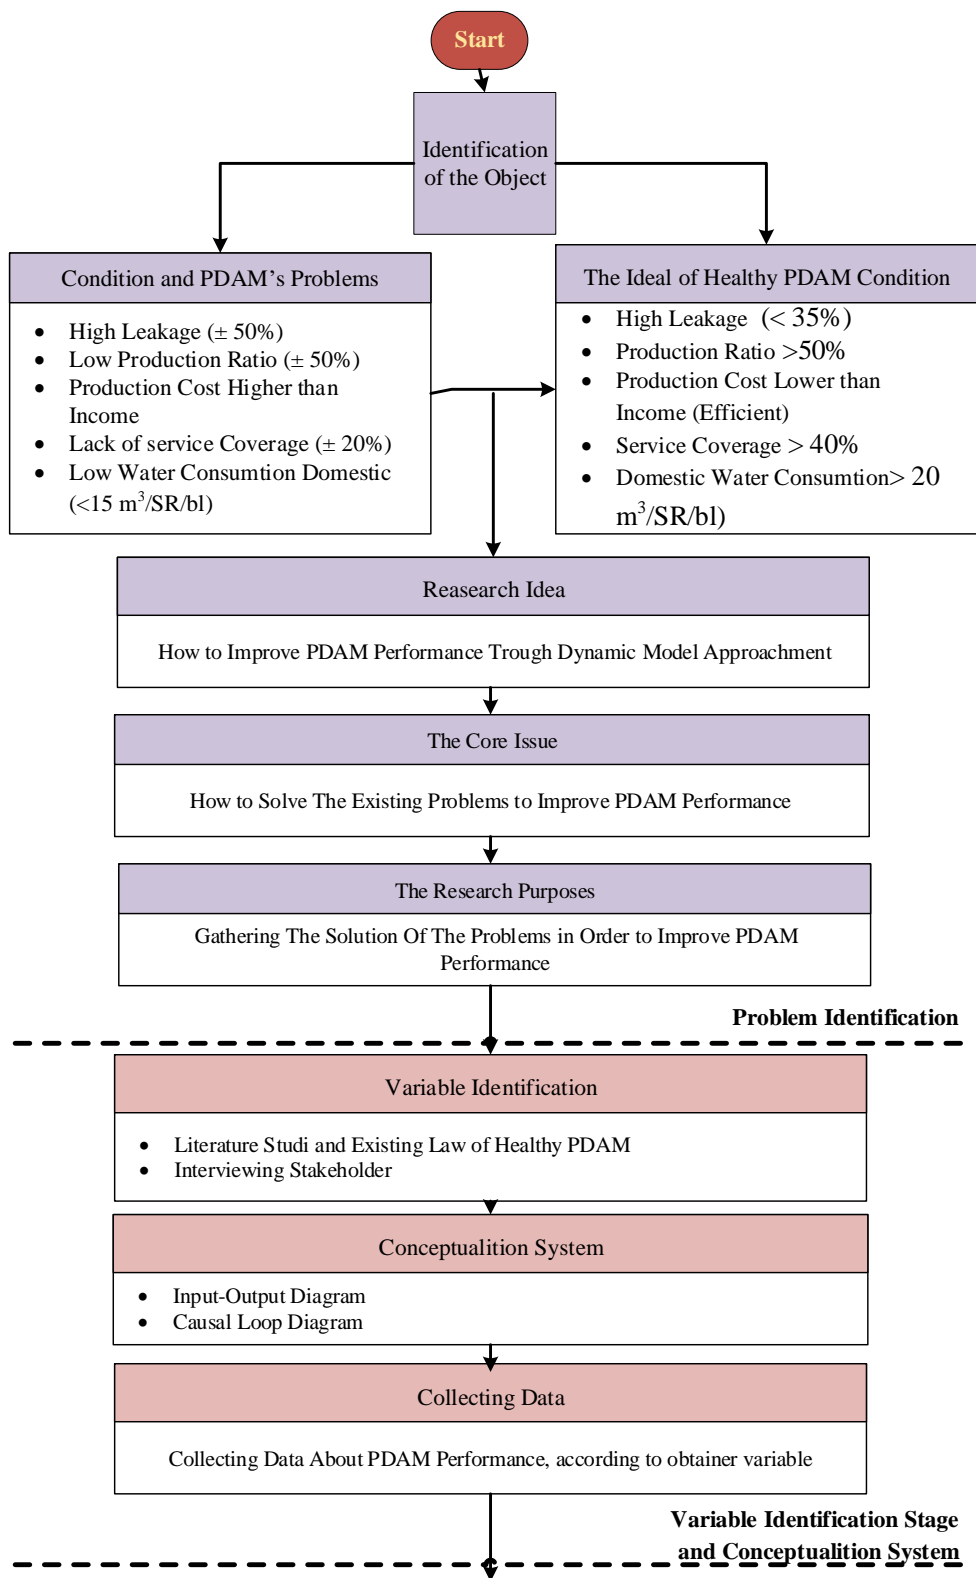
Start

Identification of the Object

Condition and PDAM’s Problems

- High Leakage (± 50%)
- Low Production Ratio (± 50%)
- Production Cost Higher than Income
- Lack of service Coverage (± 20%)
- Low Water Consumtion Domestic (<15 $m^3$/SR/bl)

The Ideal of Healthy PDAM Condition

- High Leakage (< 35%)
- Production Ratio >50%
- Production Cost Lower than Income (Efficient)
- Service Coverage > 40%
- Domestic Water Consumtion> 20 $m^3$/SR/bl)

Reasearch Idea

How to Improve PDAM Performance Trough Dynamic Model Approachment

The Core Issue

How to Solve The Existing Problems to Improve PDAM Performance

The Research Purposes

Gathering The Solution Of The Problems in Order to Improve PDAM Performance

Problem Identification

Variable Identification

- Literature Studi and Existing Law of Healthy PDAM
- Interviewing Stakeholder

Conceptualition System

- Input-Output Diagram
- Causal Loop Diagram

Collecting Data

Collecting Data About PDAM Performance, according to obtainer variable

Variable Identification Stage and Conceptualition System